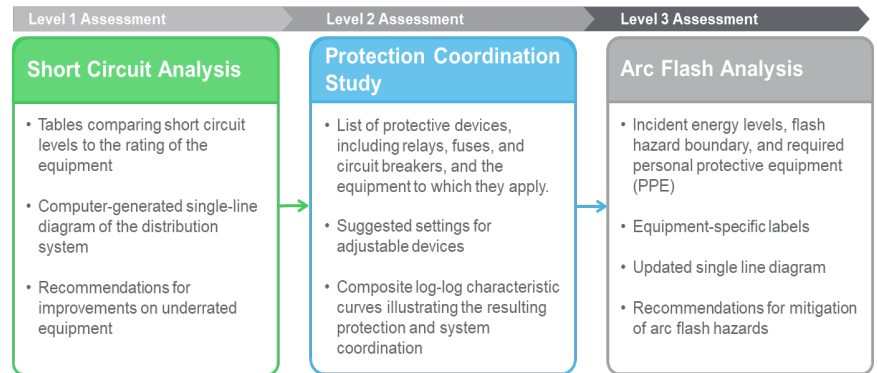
Level 1 Assessment

Level 2 Assessment

Level 3 Assessment

Short Circuit Analysis

• Tables comparing short circuit levels to the rating of the equipment

• Computer-generated single-line diagram of the distribution system

• Recommendations for improvements on underrated equipment

Protection Coordination Study

• List of protective devices, including relays, fuses, and circuit breakers, and the equipment to which they apply.

• Suggested settings for adjustable devices

• Composite log-log characteristic curves illustrating the resulting protection and system coordination

Arc Flash Analysis

• Incident energy levels, flash hazard boundary, and required personal protective equipment (PPE)

• Equipment-specific labels

• Updated single line diagram

• Recommendations for mitigation of arc flash hazards